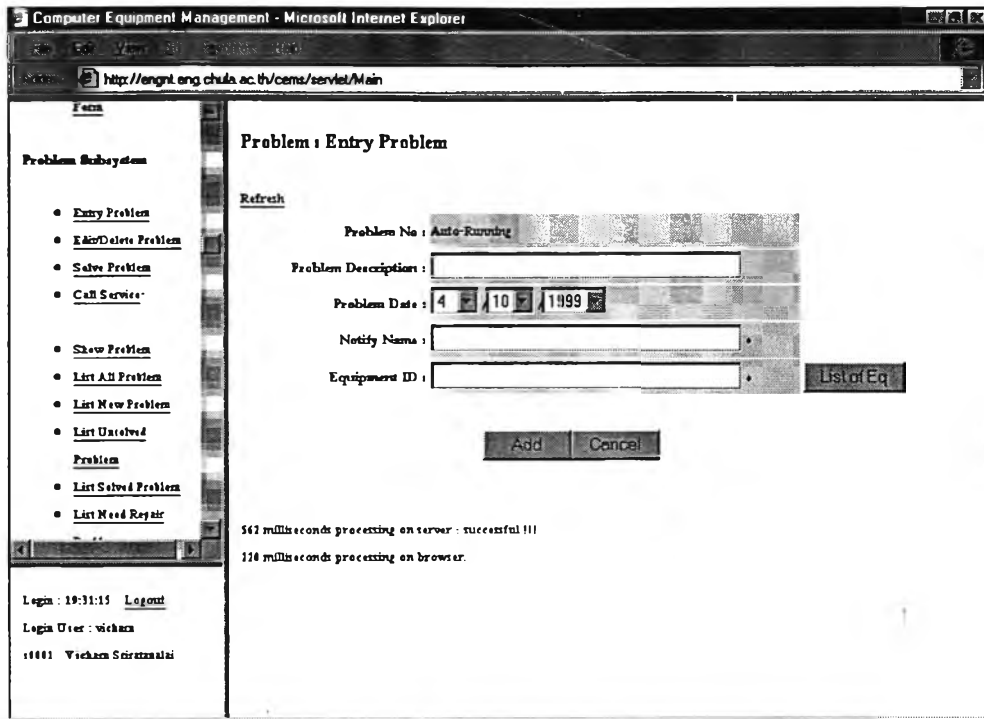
Computer Equipment Management - Microsoft Internet Explorer

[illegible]

http://engnt.eng.chula.ac.th/cems/servlet/Main

Form

Problem Subsystem

- Entry Problem
- Edit/Delete Problem
- Solve Problem
- Call Service

- Show Problem
- List All Problem
- List New Problem
- List Unsolved Problem
- List Solved Problem
- List Need Repair

Login : 19:31:15 Logout

Login User : vichara

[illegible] Vichara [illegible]

Problem : Entry Problem

Refresh

Problem No : Auto-Running

Problem Description :

Problem Date : 4 / 10 / 1999

Notify Name :

Equipment ID :

List of Eq

Add Cancel

562 milliseconds processing on server : successful !!!

220 milliseconds processing on browser.